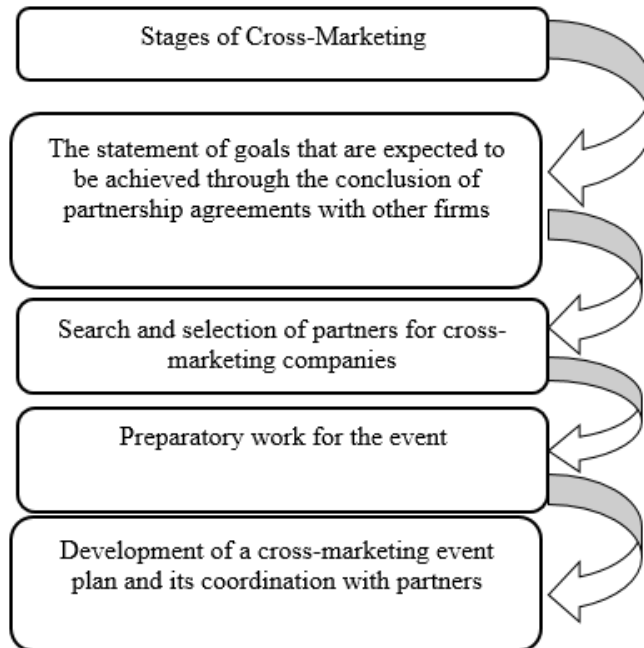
Stages of Cross-Marketing

The statement of goals that are expected to be achieved through the conclusion of partnership agreements with other firms

Search and selection of partners for cross-marketing companies

Preparatory work for the event

Development of a cross-marketing event plan and its coordination with partners